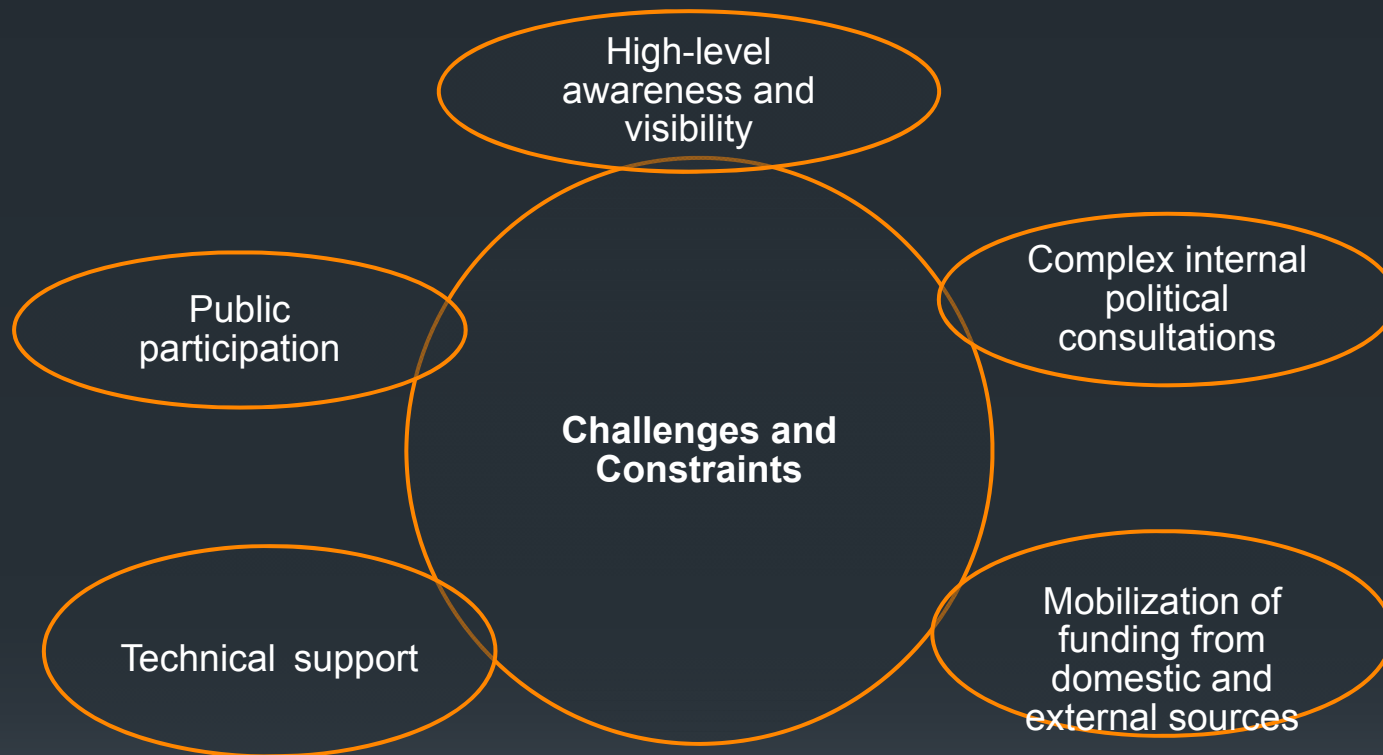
High-level awareness and visibility

Complex internal political consultations

Public participation

Challenges and Constraints

Mobilization of funding from domestic and external sources

Technical support